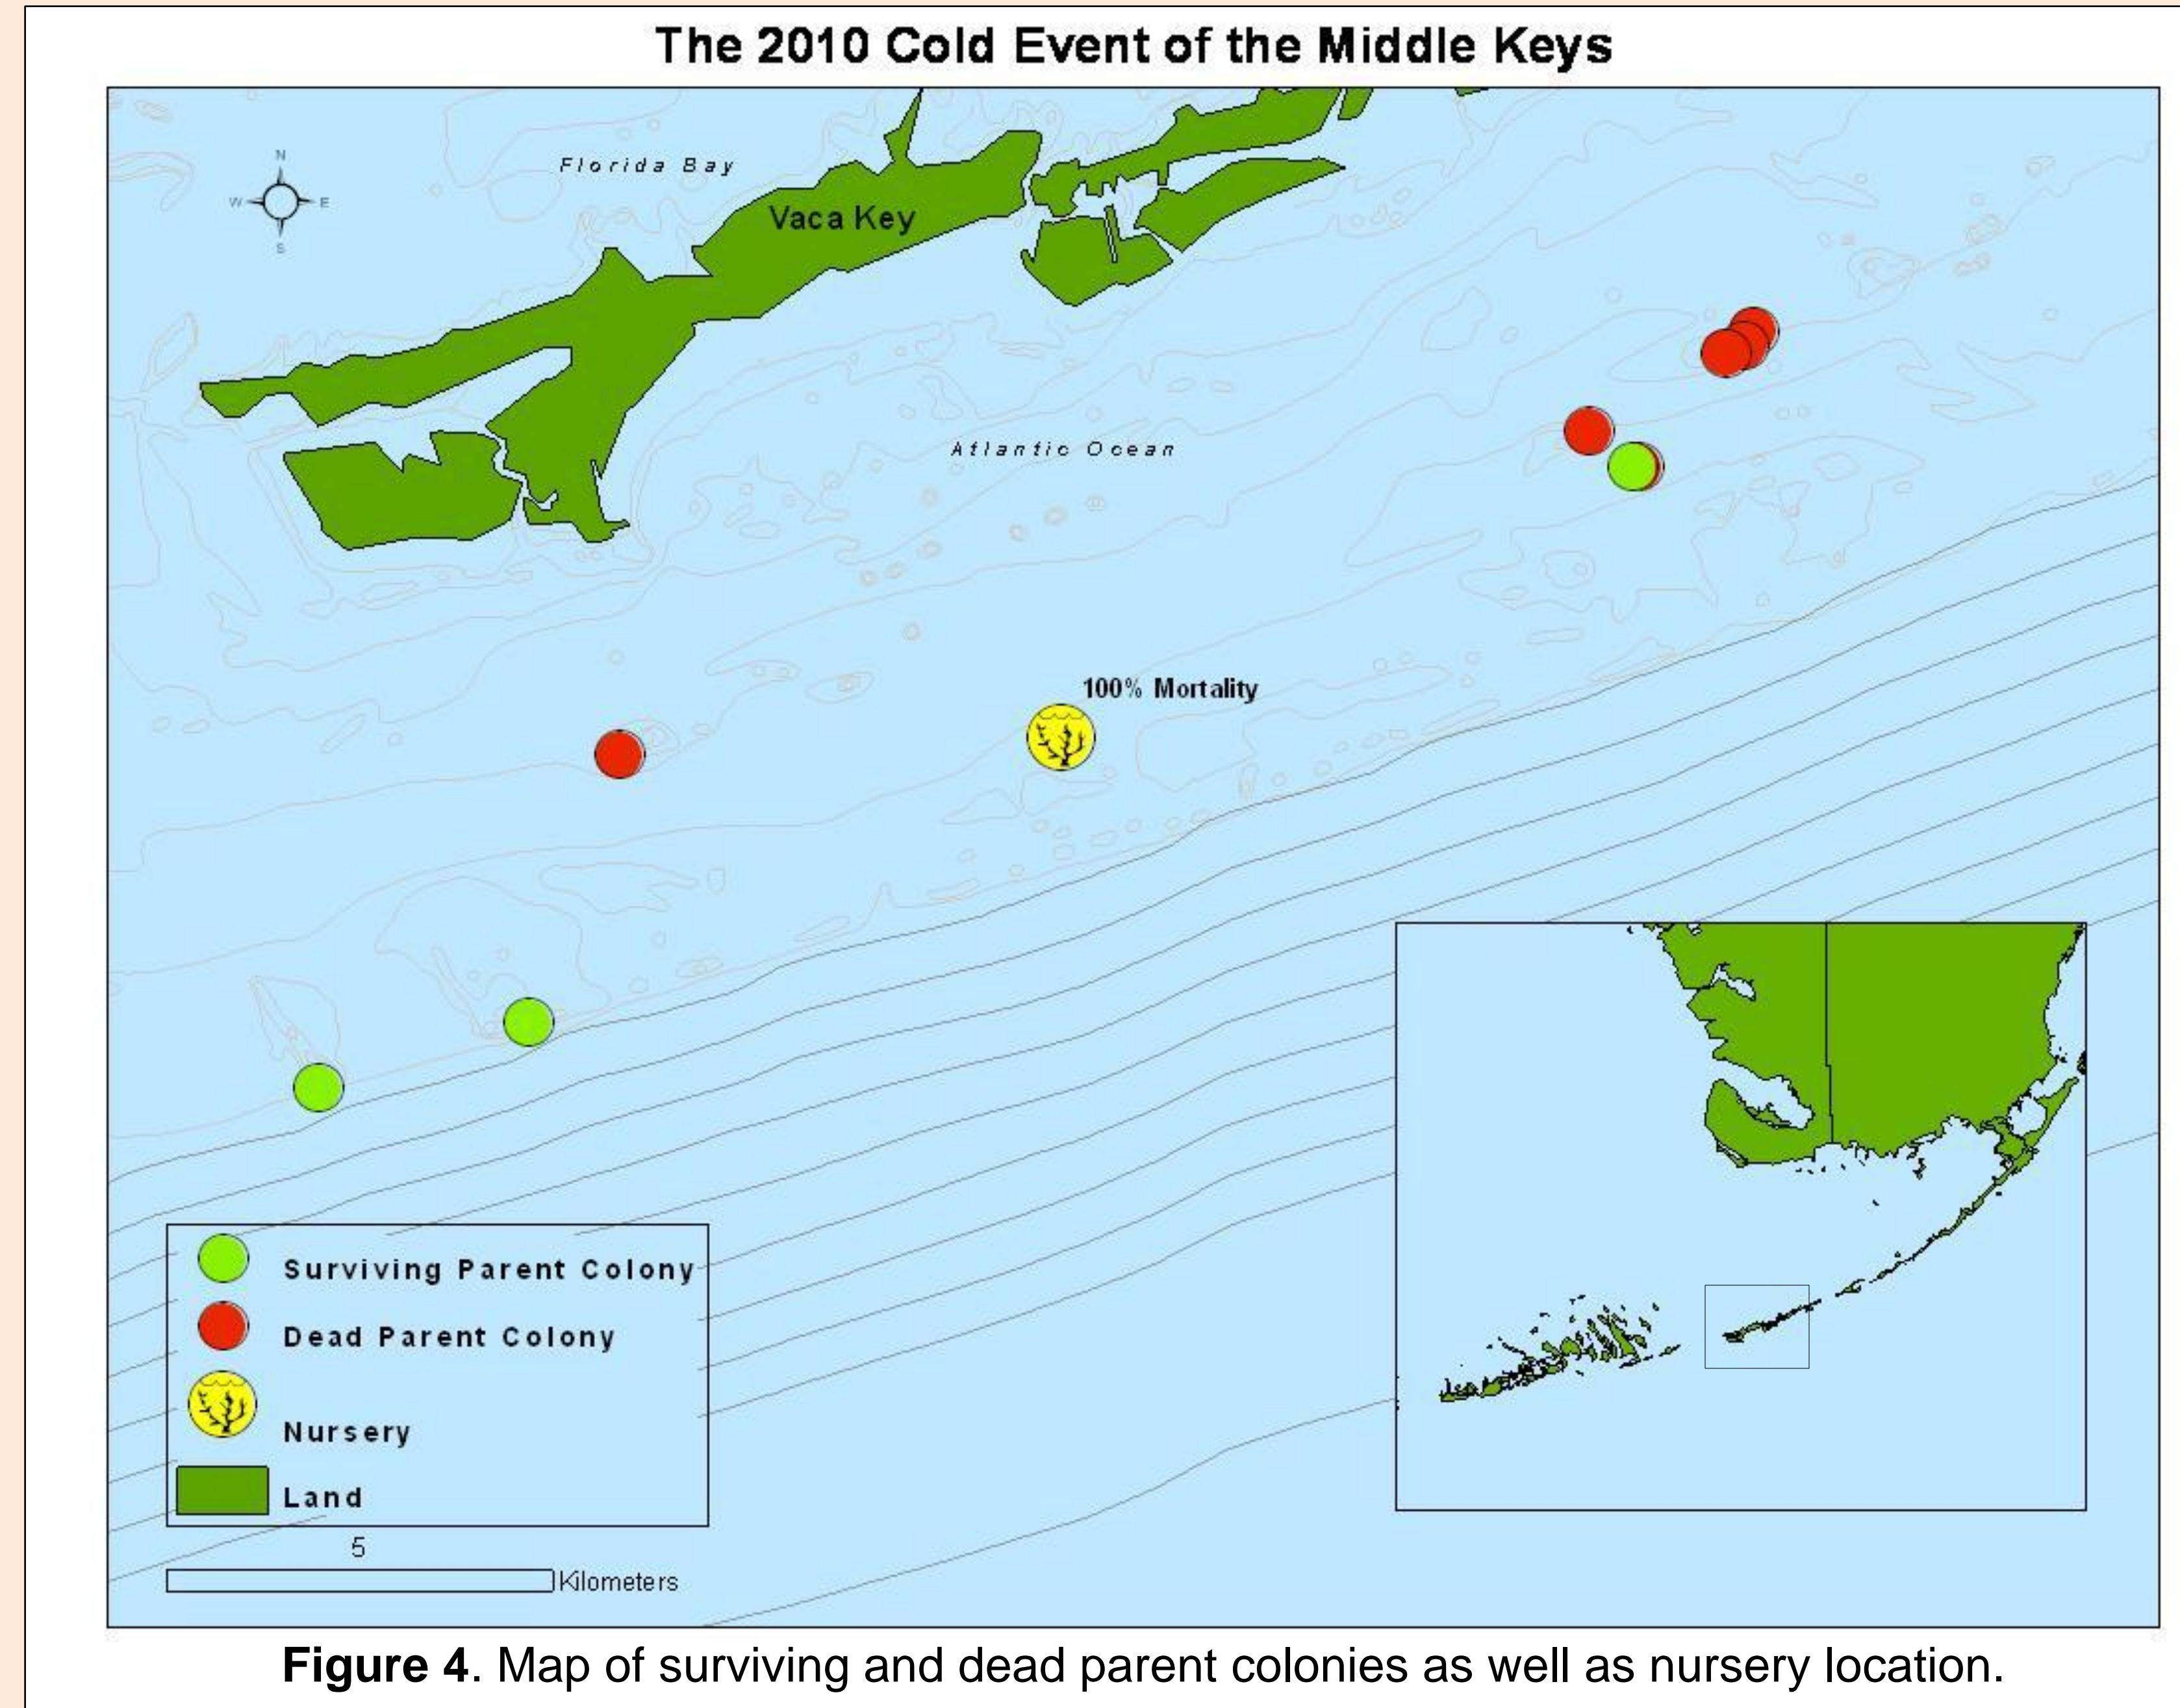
The 2010 Cold Event of the Middle Keys

N
W E
S

Florida Bay

Vaca Key

Atlantic Ocean

100% Mortality

Surviving Parent Colony
Dead Parent Colony
Nursery
Land

5
Kilometers

**Figure 4**. Map of surviving and dead parent colonies as well as nursery location.